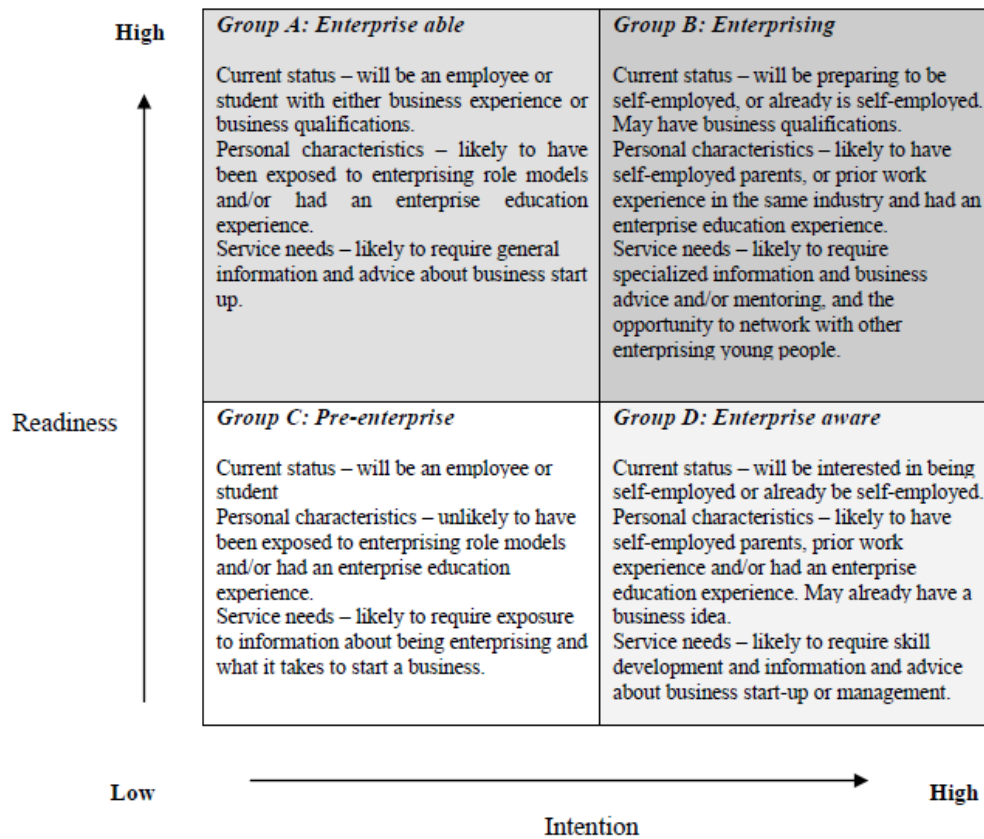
High

Group A: Enterprise able

Current status – will be an employee or student with either business experience or business qualifications.
Personal characteristics – likely to have been exposed to enterprising role models and/or had an enterprise education experience.
Service needs – likely to require general information and advice about business start up.

Group B: Enterprising

Current status – will be preparing to be self-employed, or already is self-employed. May have business qualifications.
Personal characteristics – likely to have self-employed parents, or prior work experience in the same industry and had an enterprise education experience.
Service needs – likely to require specialized information and business advice and/or mentoring, and the opportunity to network with other enterprising young people.

Readiness

Group C: Pre-enterprise

Current status – will be an employee or student
Personal characteristics – unlikely to have been exposed to enterprising role models and/or had an enterprise education experience.
Service needs – likely to require exposure to information about being enterprising and what it takes to start a business.

Group D: Enterprise aware

Current status – will be interested in being self-employed or already be self-employed.
Personal characteristics – likely to have self-employed parents, prior work experience and/or had an enterprise education experience. May already have a business idea.
Service needs – likely to require skill development and information and advice about business start-up or management.

Low

High

Intention